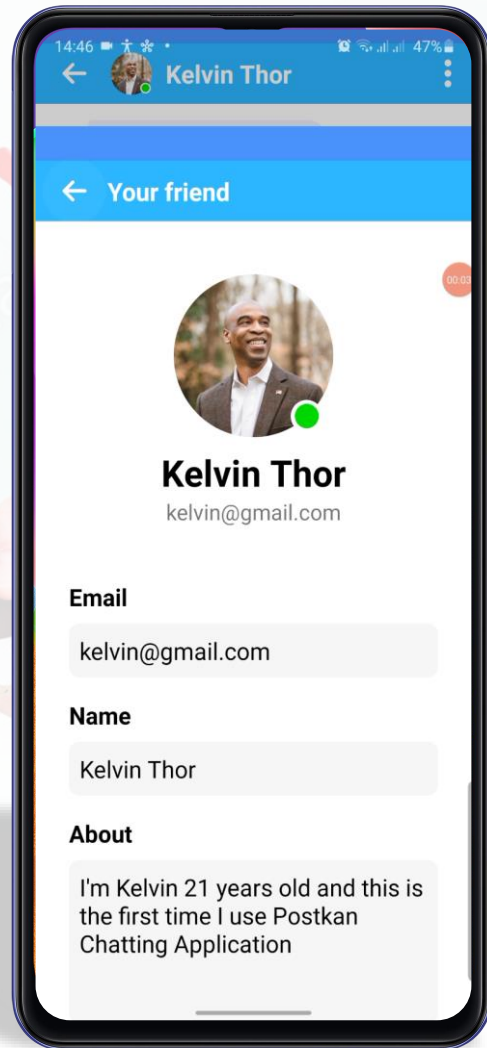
14:46 47%

Kelvin Thor

Your friend

00:03

Kelvin Thor
kelvin@gmail.com

Email
kelvin@gmail.com

Name
Kelvin Thor

About
I'm Kelvin 21 years old and this is the first time I use Postkan Chatting Application